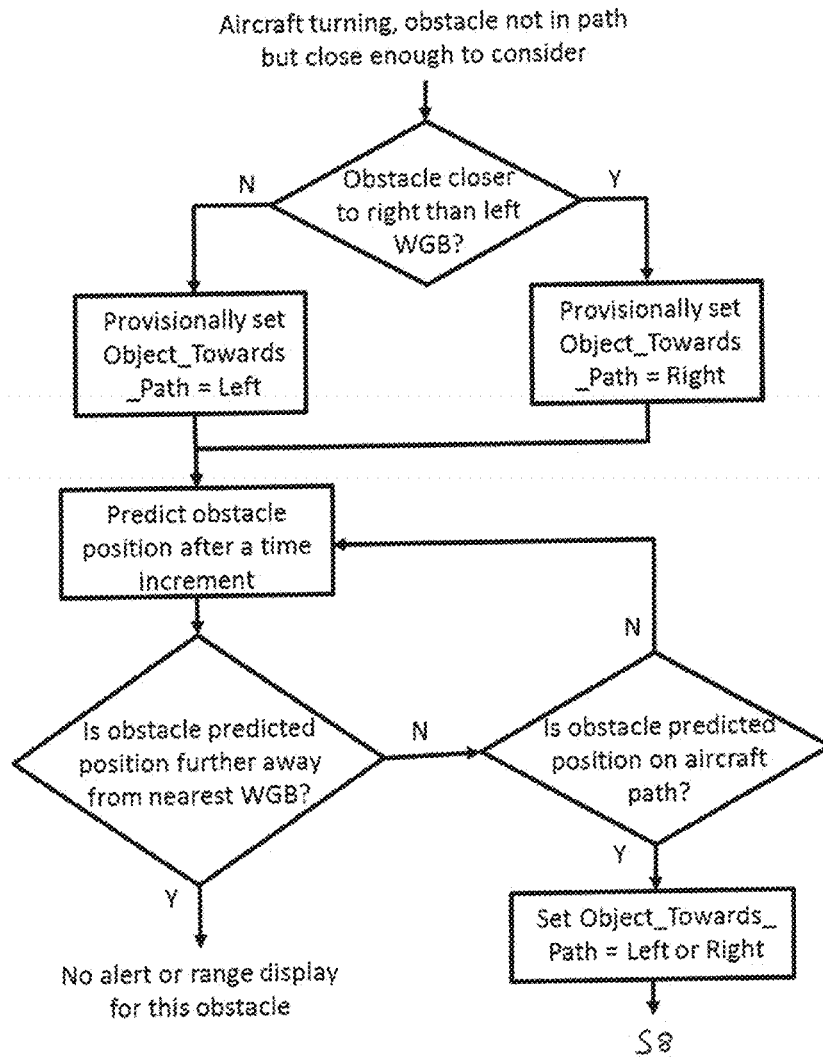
Aircraft turning, obstacle not in path but close enough to consider

Obstacle closer to right than left WGB?

N

Y

Provisionally set Object_Towards _Path = Left

Provisionally set Object_Towards _Path = Right

Predict obstacle position after a time increment

N

Is obstacle predicted position further away from nearest WGB?

N

Is obstacle predicted position on aircraft path?

Y

Y

Set Object_Towards_ Path = Left or Right

No alert or range display for this obstacle

S8